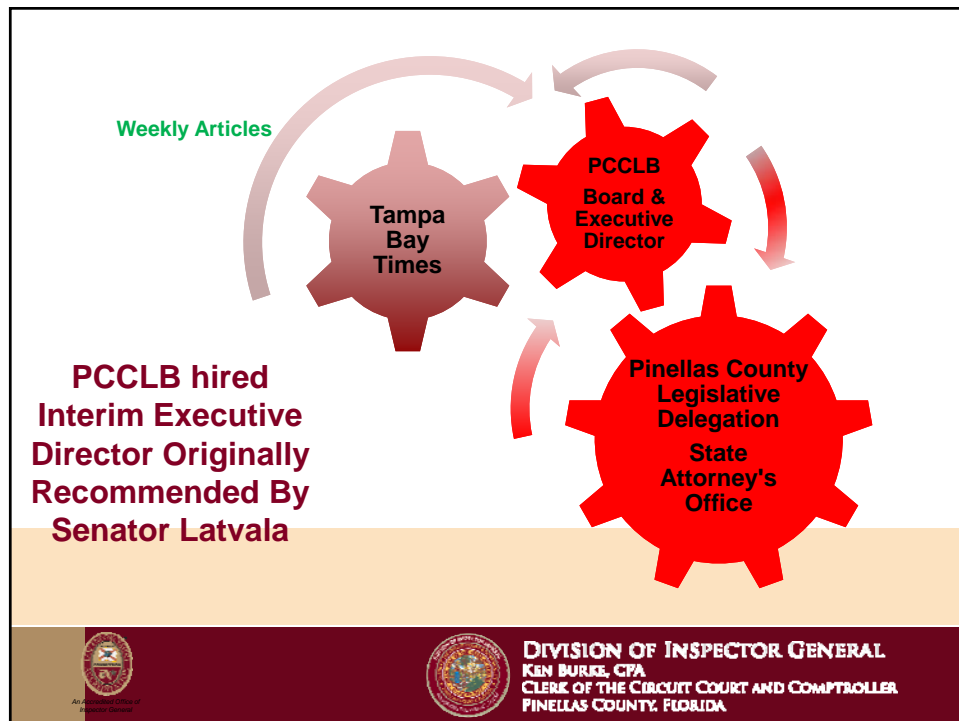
Weekly Articles

Tampa Bay Times

PCCLB

Board & Executive Director

Pinellas County Legislative Delegation

State Attorney's Office

PCCLB hired Interim Executive Director Originally Recommended By Senator Latvala

An Accredited Office of Inspector General

DIVISION OF INSPECTOR GENERAL
KEN BURKE, CPA
CLERK OF THE CIRCUIT COURT AND COMPTROLLER
PINELLAS COUNTY, FLORIDA